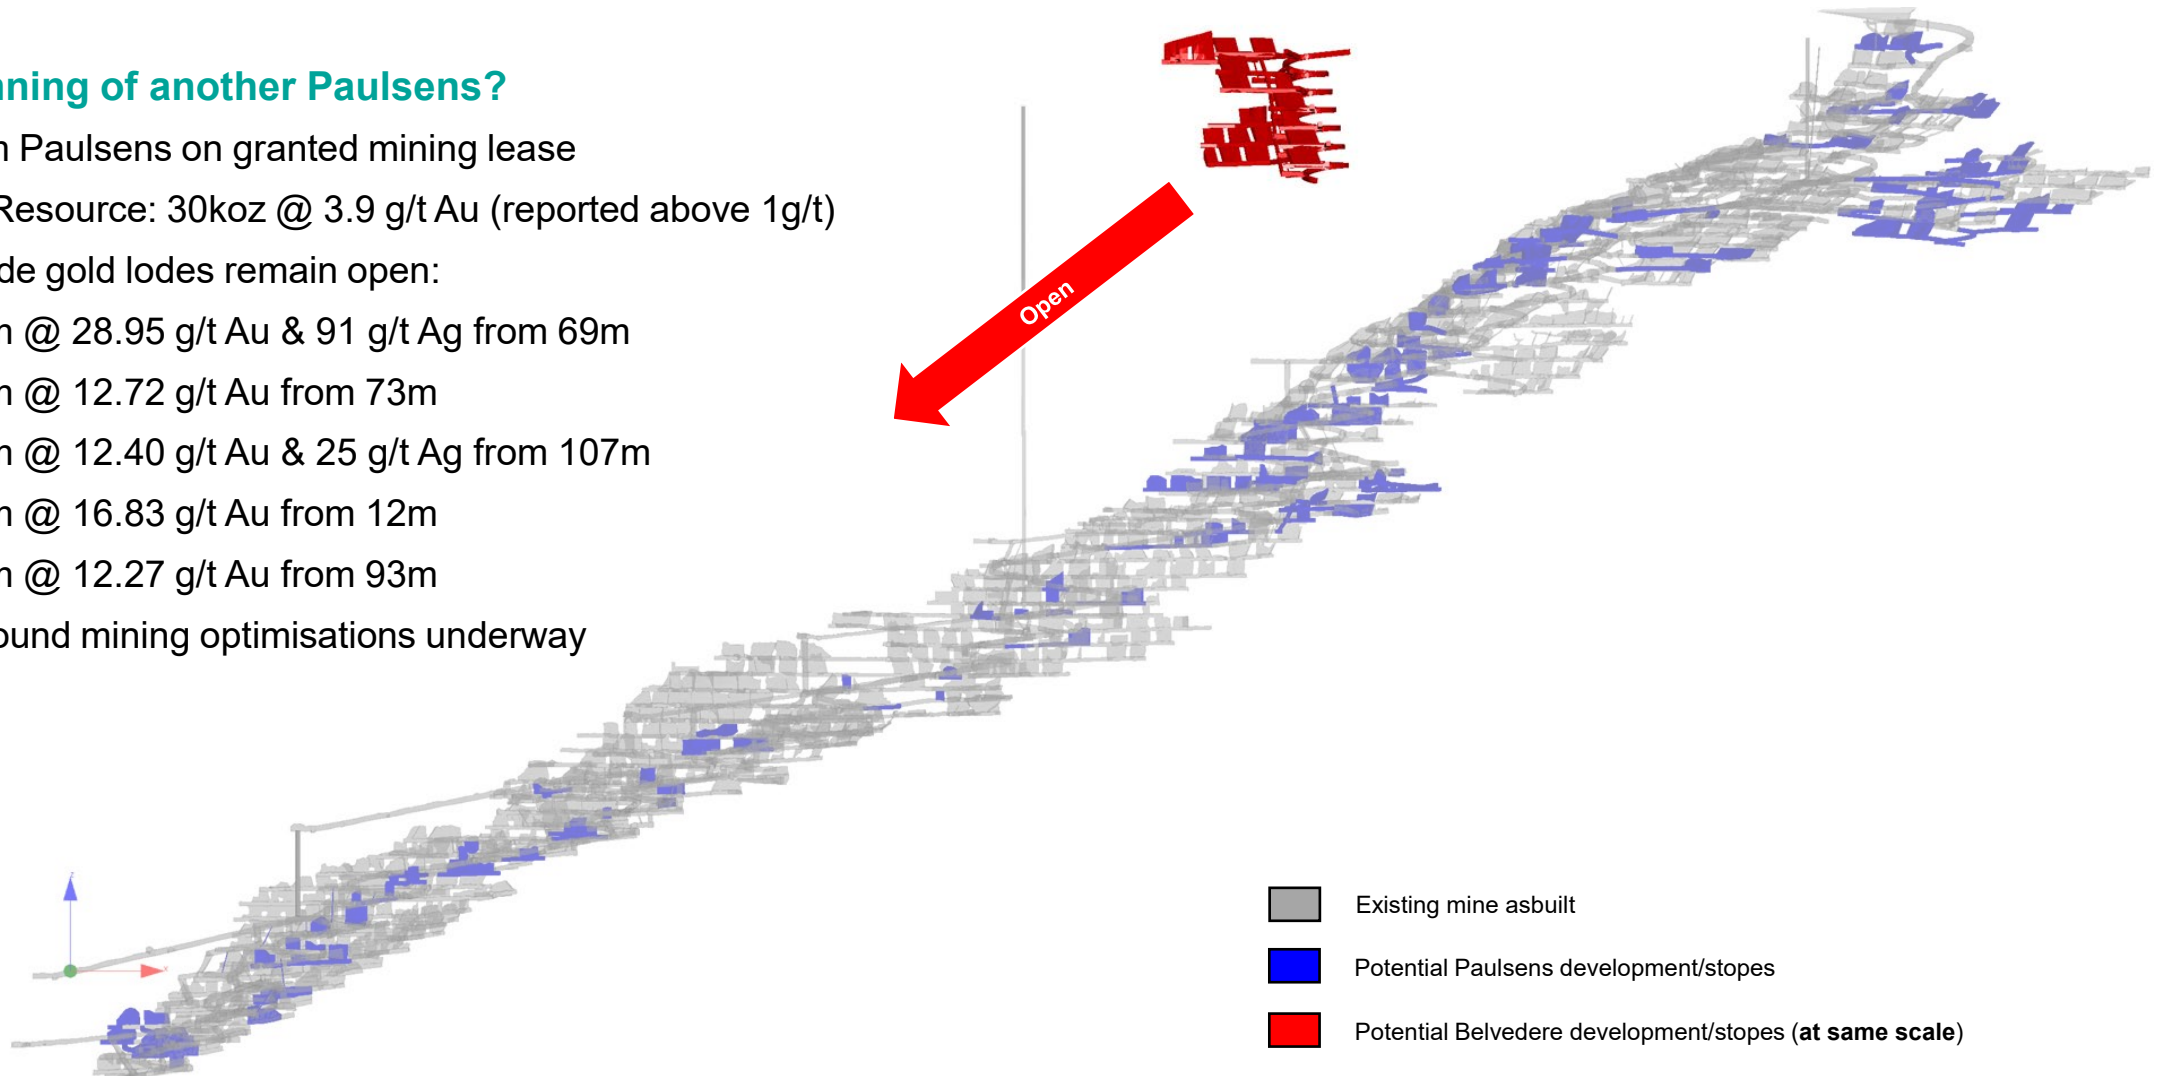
nning of another Paulsens?

n Paulsens on granted mining lease

Resource: 30koz @ 3.9 g/t Au (reported above 1g/t)

de gold lodes remain open:

n @ 28.95 g/t Au & 91 g/t Ag from 69m

n @ 12.72 g/t Au from 73m

n @ 12.40 g/t Au & 25 g/t Ag from 107m

n @ 16.83 g/t Au from 12m

n @ 12.27 g/t Au from 93m

ound mining optimisations underway

Open

Existing mine asbuilt

Potential Paulsens development/stopes

Potential Belvedere development/stopes (**at same scale**)